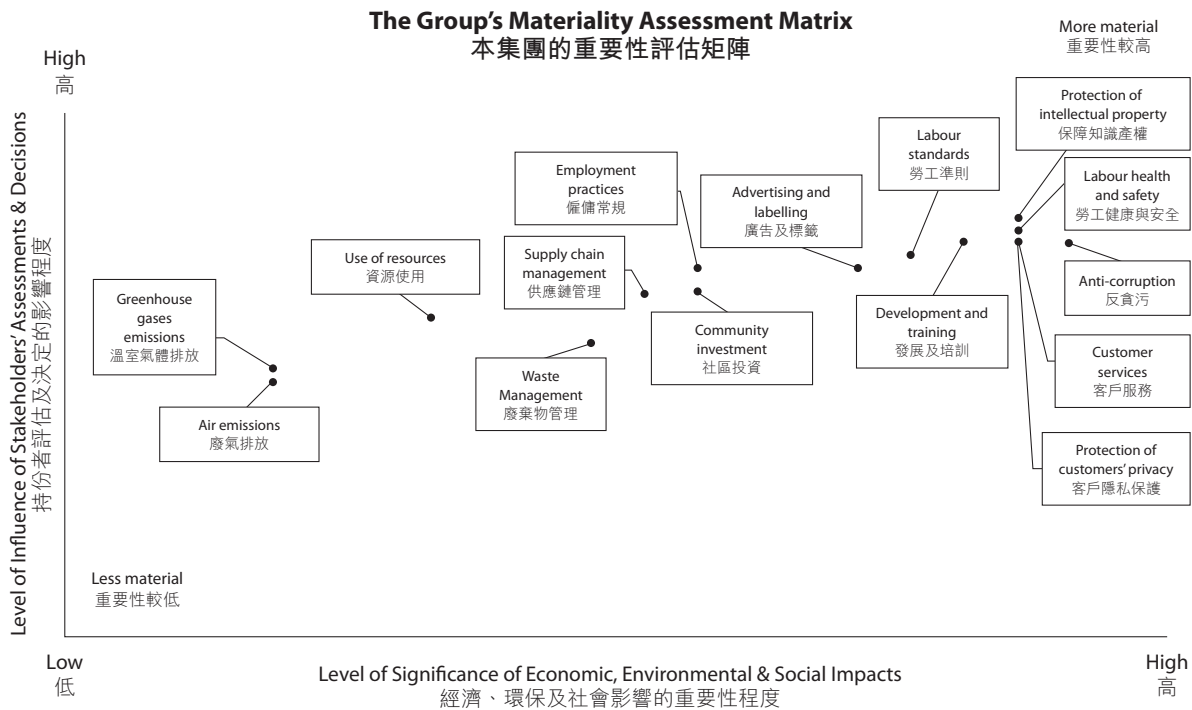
The Group's Materiality Assessment Matrix
本集團的重要性評估矩陣

More material
重要性較高

High
高

Level of Influence of Stakeholders' Assessments & Decisions
持份者評估及決定的影響程度

Protection of intellectual property
保障知識產權

Labour standards
勞工準則

Labour health and safety
勞工健康與安全

Employment practices
僱傭常規

Advertising and labelling
廣告及標籤

Use of resources
資源使用

Supply chain management
供應鏈管理

Anti-corruption
反貪污

Greenhouse gases emissions
溫室氣體排放

Development and training
發展及培訓

Community investment
社區投資

Customer services
客戶服務

Waste Management
廢棄物管理

Air emissions
廢氣排放

Protection of customers' privacy
客戶隱私保護

Less material
重要性較低

Low
低

Level of Significance of Economic, Environmental & Social Impacts
經濟、環保及社會影響的重要性程度

High
高